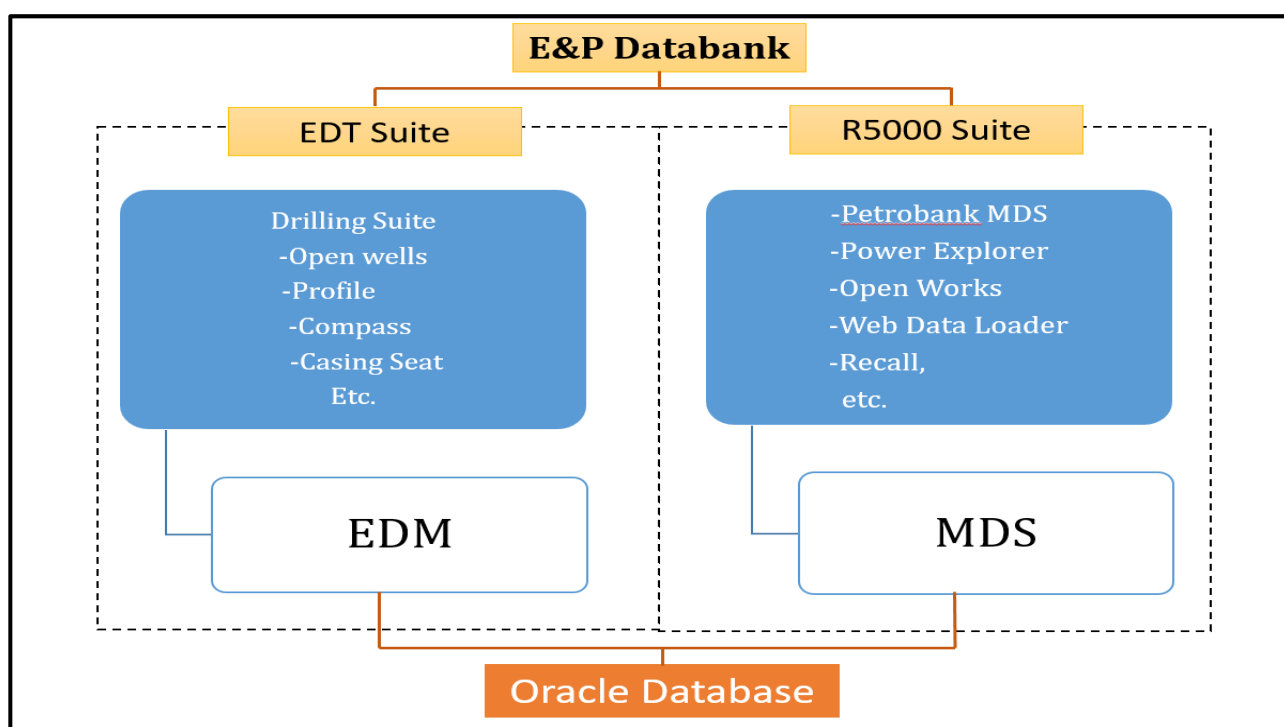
E&P Databank

EDT Suite

R5000 Suite

Drilling Suite
-Open wells
-Profile
-Compass
-Casing Seat
Etc.

-Petrobank MDS
-Power Explorer
-Open Works
-Web Data Loader
-Recall,
etc.

EDM

MDS

Oracle Database